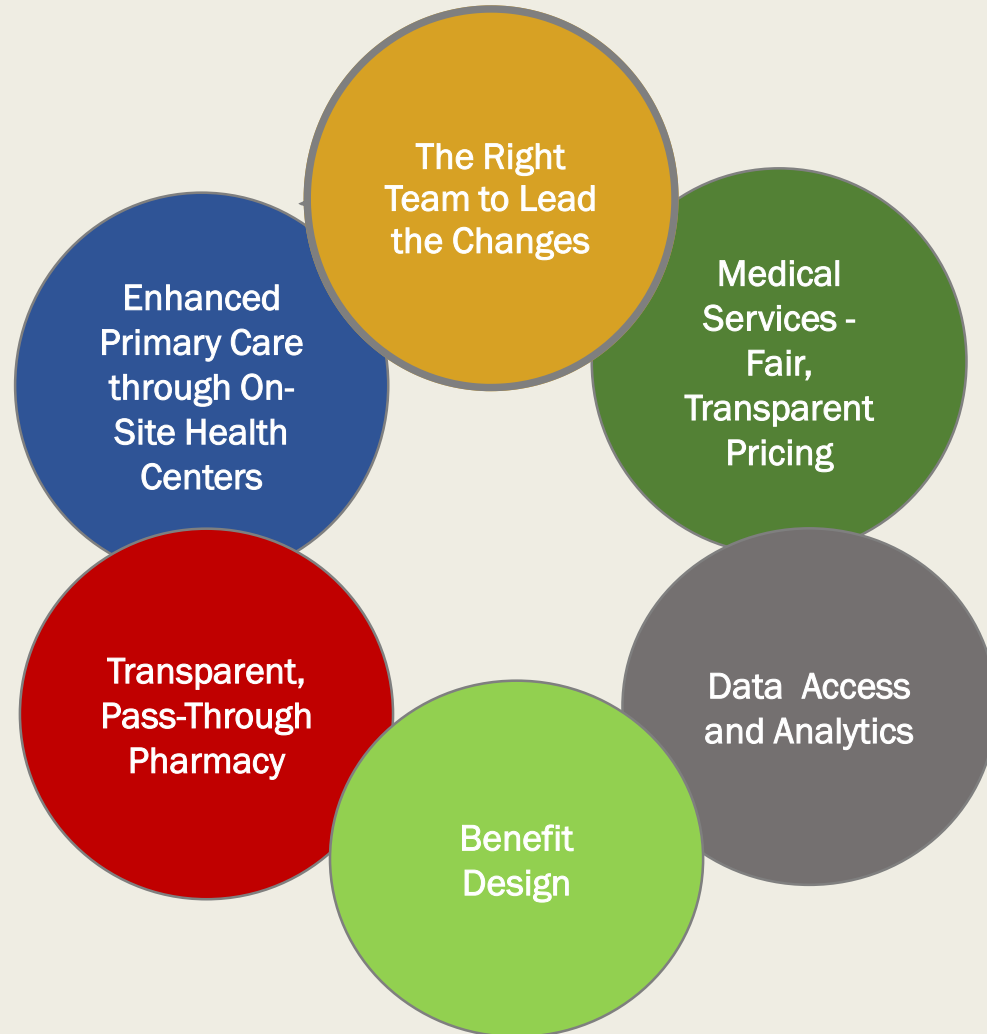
The Right Team to Lead the Changes

Medical Services - Fair, Transparent Pricing

Data Access and Analytics

Benefit Design

Transparent, Pass-Through Pharmacy

Enhanced Primary Care through On-Site Health Centers